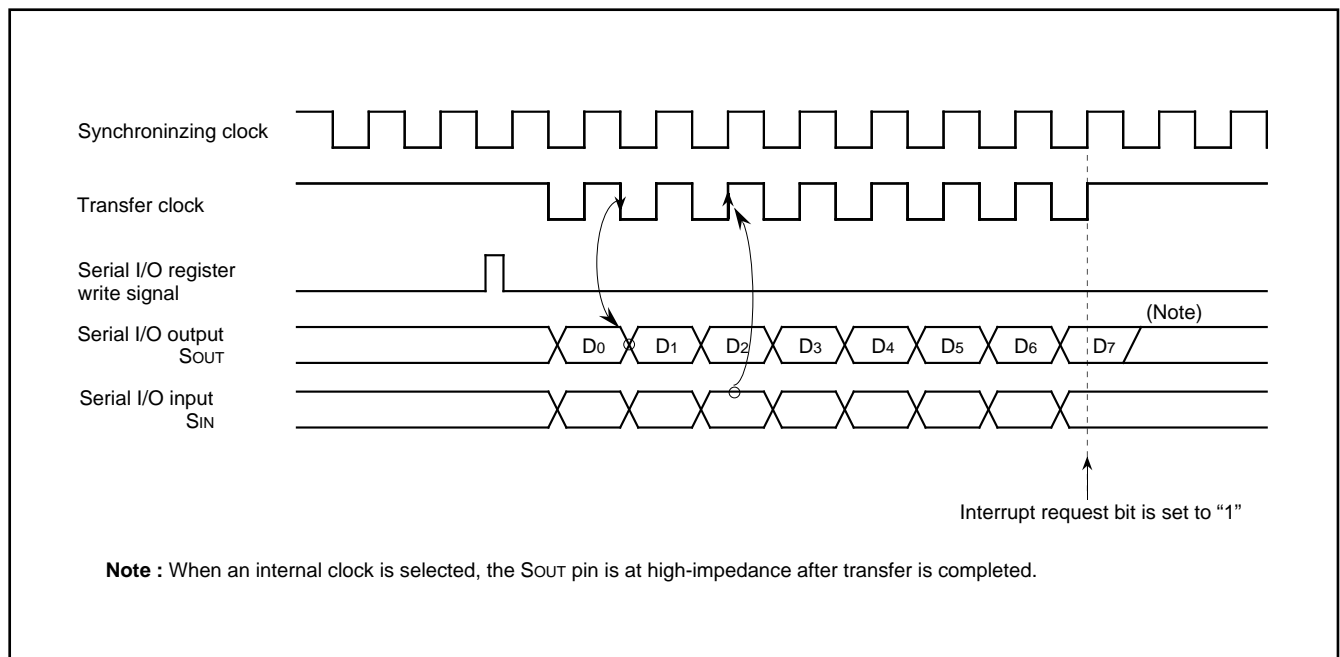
Synchroninzing clock

Transfer clock

Serial I/O register write signal

Serial I/O output SOUT

(Note)

$D_0$ $D_1$ $D_2$ $D_3$ $D_4$ $D_5$ $D_6$ $D_7$

Serial I/O input SIN

Interrupt request bit is set to “1”

**Note :** When an internal clock is selected, the SOUT pin is at high-impedance after transfer is completed.